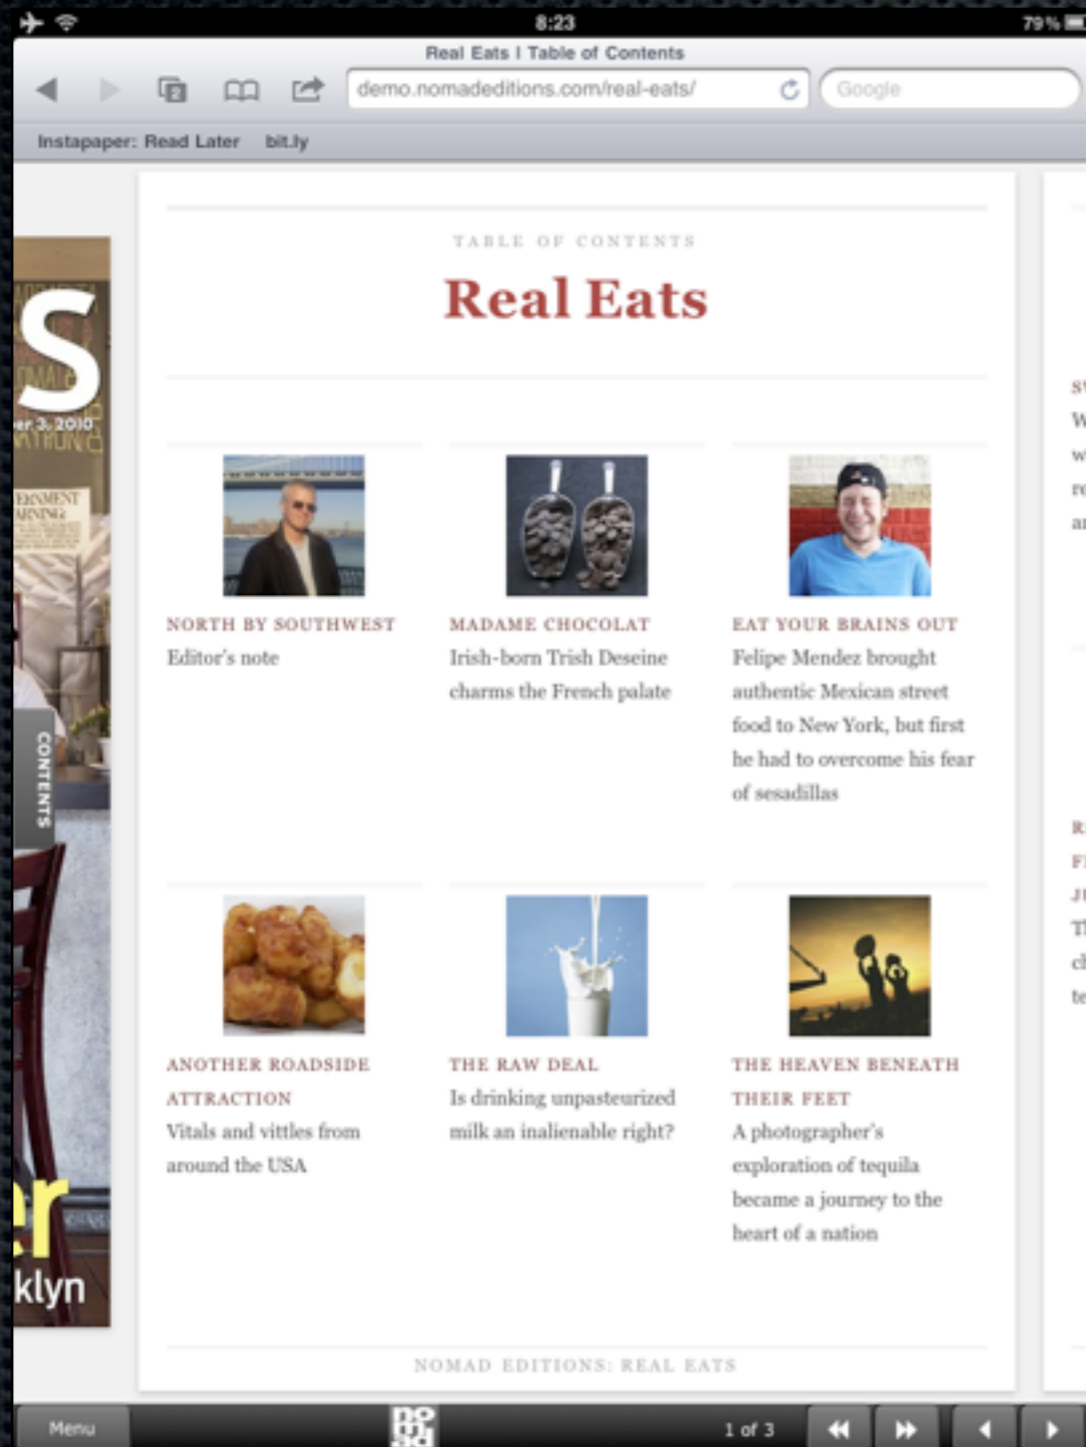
8:23

79%

Real Eats | Table of Contents

demo.nomadeditions.com/real-eats/

Google

Instapaper: Read Later bit.ly

S

er 3, 2010

CONTENTS

er

klyn

TABLE OF CONTENTS

Real Eats

NORTH BY SOUTHWEST
Editor's note

MADAME CHOCOLAT
Irish-born Trish Deseine charms the French palate

EAT YOUR BRAINS OUT
Felipe Mendez brought authentic Mexican street food to New York, but first he had to overcome his fear of sesadillas

ANOTHER ROADSIDE ATTRACTION
Vitals and vittles from around the USA

THE RAW DEAL
Is drinking unpasteurized milk an inalienable right?

THE HEAVEN BENEATH THEIR FEET
A photographer's exploration of tequila became a journey to the heart of a nation

NOMAD EDITIONS: REAL EATS

Menu

1 of 3